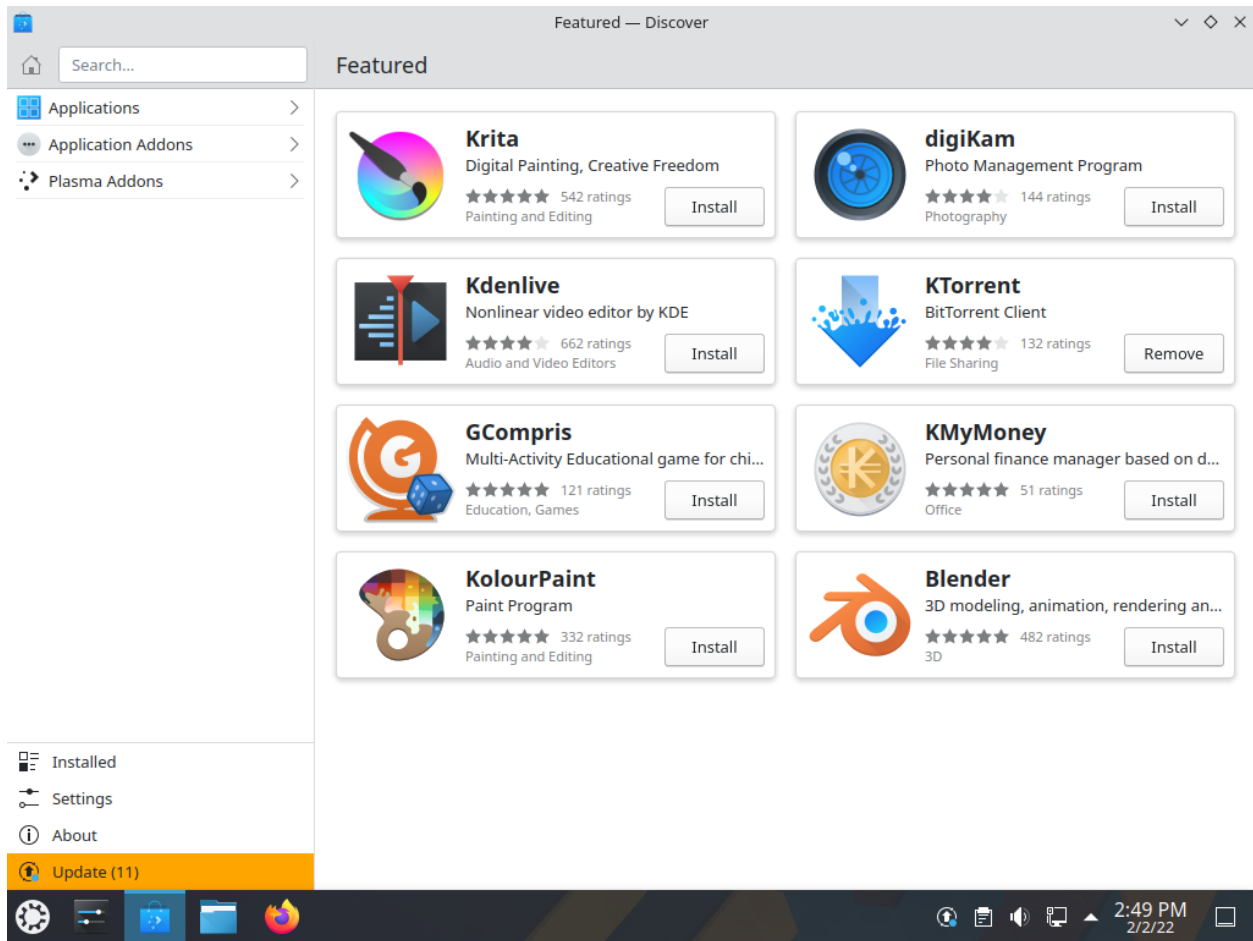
Featured — Discover

Search...

Featured

Applications

Application Addons

Plasma Addons

Krita
Digital Painting, Creative Freedom
542 ratings
Painting and Editing
Install

digiKam
Photo Management Program
144 ratings
Photography
Install

Kdenlive
Nonlinear video editor by KDE
662 ratings
Audio and Video Editors
Install

KTorrent
BitTorrent Client
132 ratings
File Sharing
Remove

GCompris
Multi-Activity Educational game for chi...
121 ratings
Education, Games
Install

KMyMoney
Personal finance manager based on d...
51 ratings
Office
Install

KolourPaint
Paint Program
332 ratings
Painting and Editing
Install

Blender
3D modeling, animation, rendering an...
482 ratings
3D
Install

Installed

Settings

About

Update (11)

2:49 PM
2/2/22